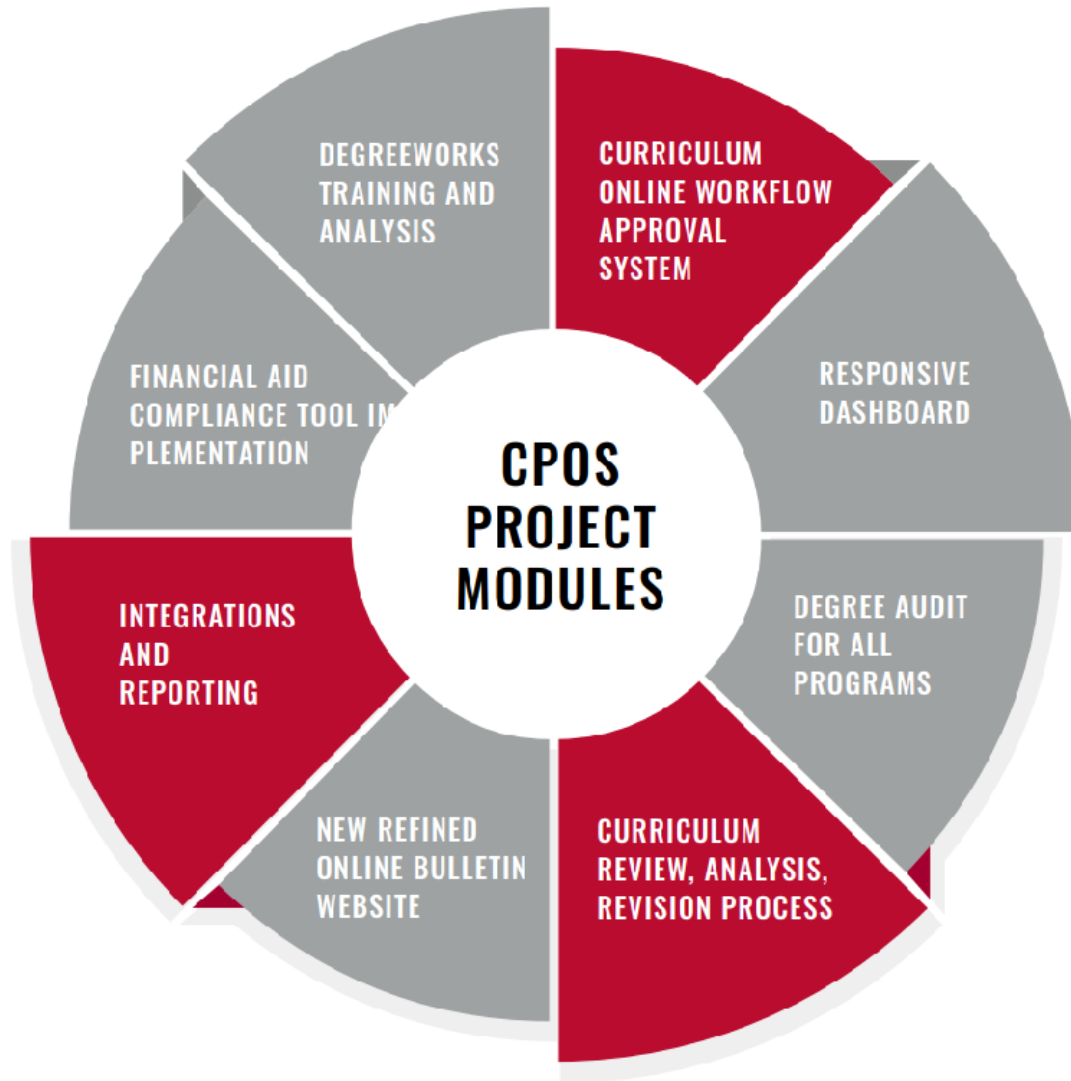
CPOS PROJECT MODULES

CURRICULUM ONLINE WORKFLOW APPROVAL SYSTEM

RESPONSIVE DASHBOARD

DEGREE AUDIT FOR ALL PROGRAMS

CURRICULUM REVIEW, ANALYSIS, REVISION PROCESS

NEW REFINED ONLINE BULLETIN WEBSITE

INTEGRATIONS AND REPORTING

FINANCIAL AID COMPLIANCE TOOL IMPLEMENTATION

DEGREEWORKS TRAINING AND ANALYSIS